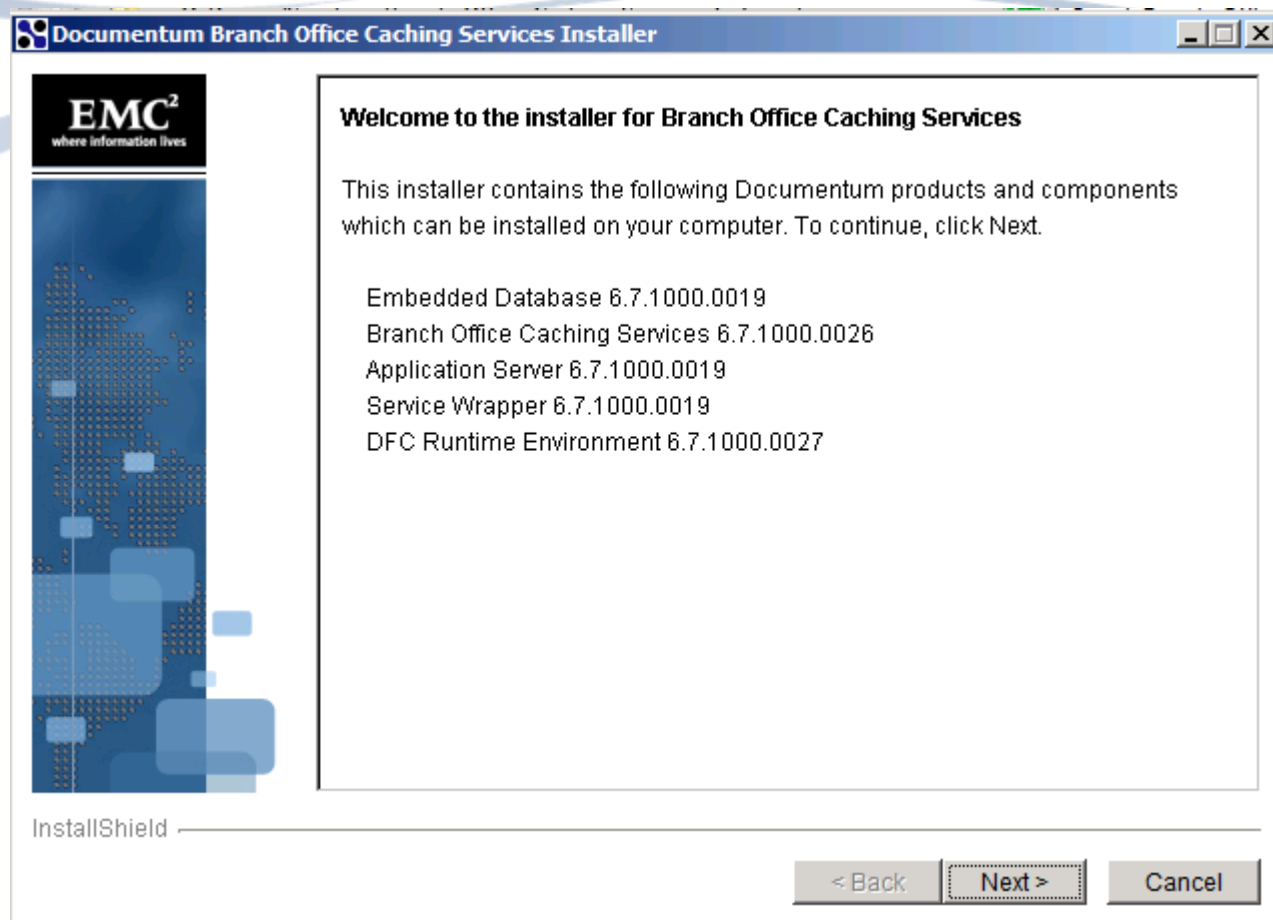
Documentum Branch Office Caching Services Installer

EMC$^2$
where information lives

Welcome to the installer for Branch Office Caching Services

This installer contains the following Documentum products and components which can be installed on your computer. To continue, click Next.

Embedded Database 6.7.1000.0019
Branch Office Caching Services 6.7.1000.0026
Application Server 6.7.1000.0019
Service Wrapper 6.7.1000.0019
DFC Runtime Environment 6.7.1000.0027

InstallShield

< Back
Next >
Cancel